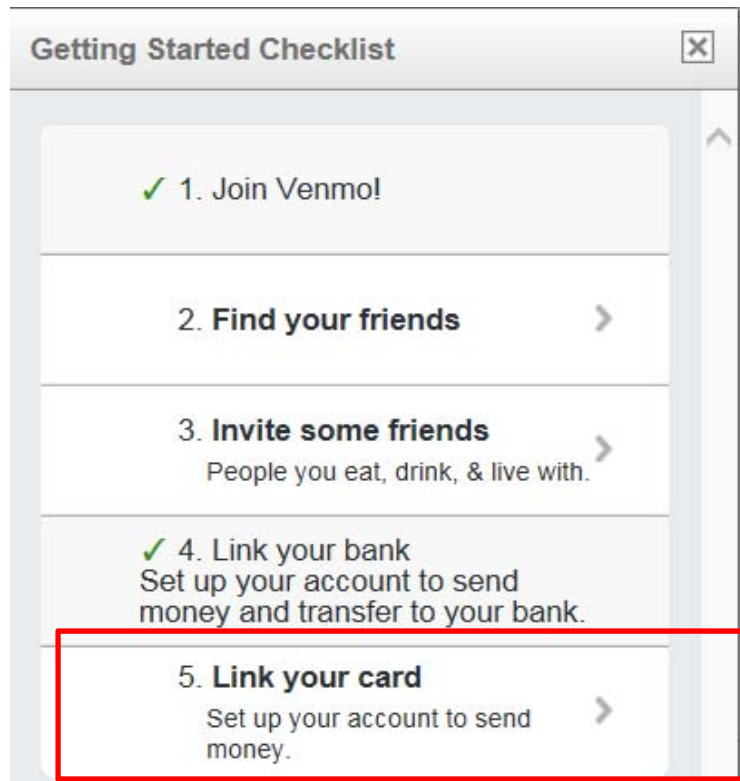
Getting Started Checklist

✓ 1. Join Venmo!

2. **Find your friends**

3. **Invite some friends**
People you eat, drink, & live with.

✓ 4. Link your bank
Set up your account to send money and transfer to your bank.

5. **Link your card**
Set up your account to send money.